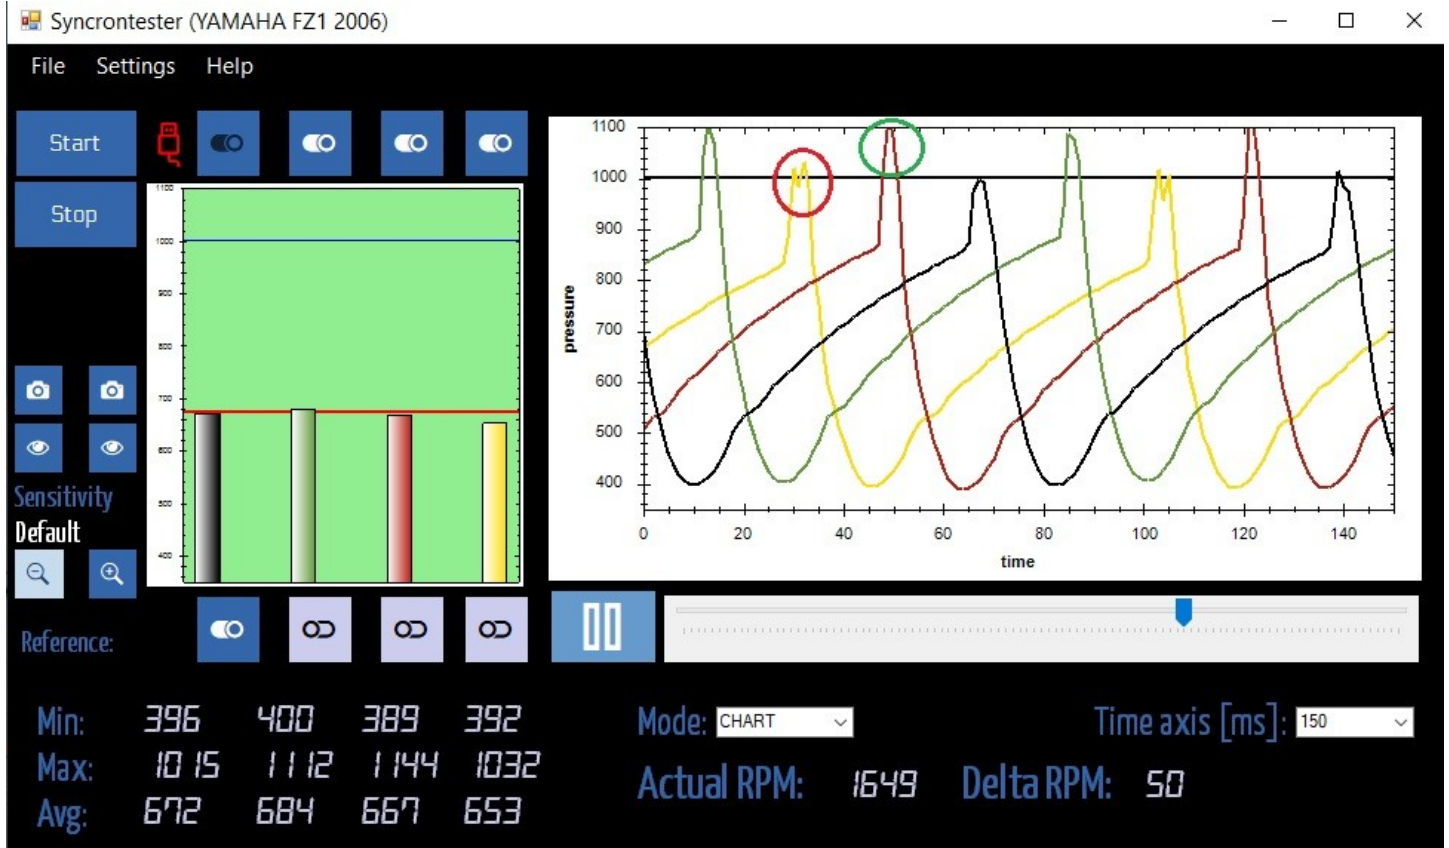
Syncrontester (YAMAHA FZ1 2006)

File Settings Help

Start

Stop

1100
1000
900
800
700
600
500
400

Sensitivity
Default

Reference:

1100
1000
900
800
700
600
500
400

pressure

0 20 40 60 80 100 120 140

time

Min: 396 400 389 392
Max: 1015 1112 1144 1032
Avg: 672 684 667 653

Mode: CHART

Time axis [ms]: 150

Actual RPM: 1649 Delta RPM: 50